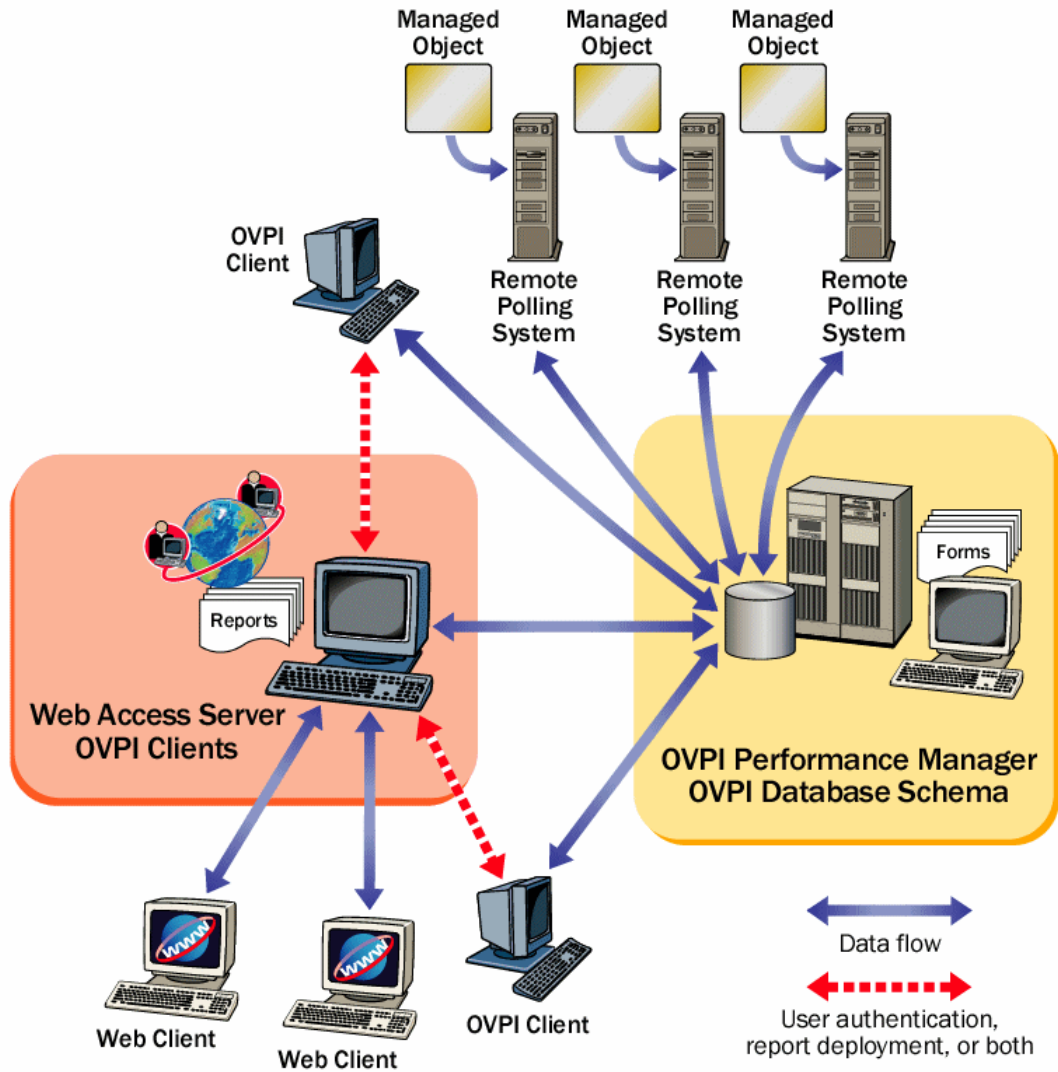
Managed Object

Managed Object

Managed Object

OVPI Client

Remote Polling System

Remote Polling System

Remote Polling System

Forms

Reports

Web Access Server
OVPI Clients

OVPI Performance Manager
OVPI Database Schema

WWW

WWW

Web Client

Web Client

OVPI Client

Data flow

User authentication, report deployment, or both